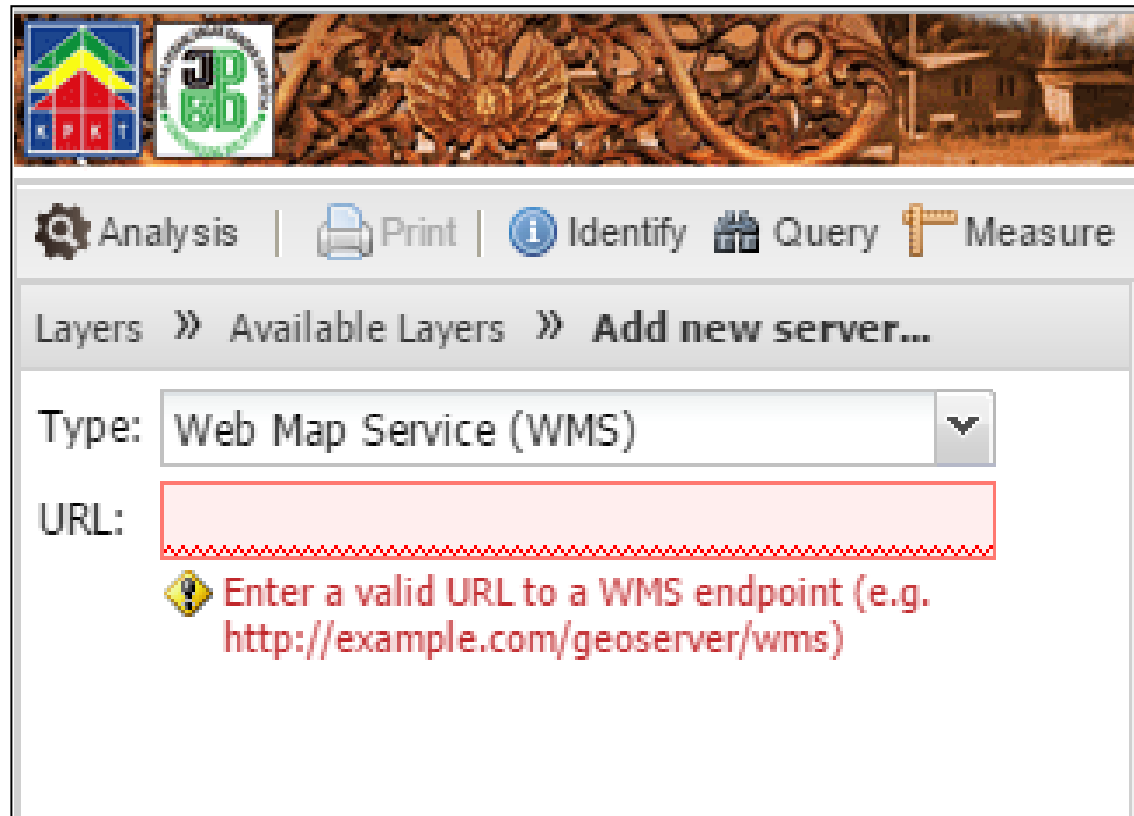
K P K T

Analysis | Print | Identify Query Measure

Layers » Available Layers » Add new server...

Type: Web Map Service (WMS)

URL:

Enter a valid URL to a WMS endpoint (e.g. http://example.com/geoserver/wms)